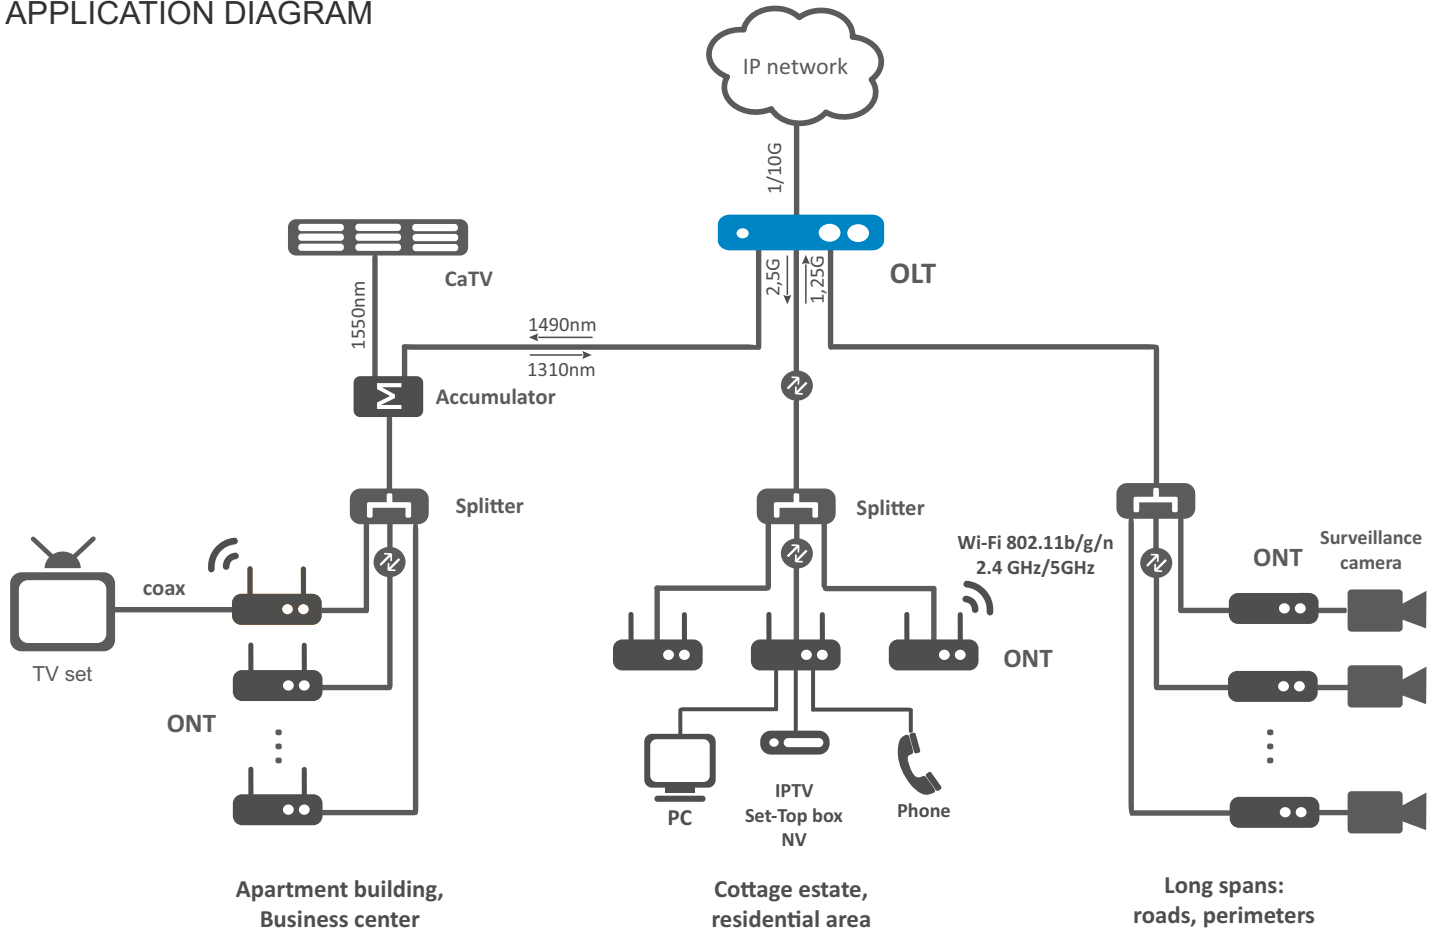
APPLICATION DIAGRAM

IP network

1/10G

OLT

2,5G

1,25G

CaTV

1550nm

1490nm

1310nm

Accumulator

Splitter

TV set

coax

ONT

Splitter

Wi-Fi 802.11b/g/n
2.4 GHz/5GHz

ONT

PC

IPTV
Set-Top box
NV

Phone

ONT

Surveillance camera

Apartment building,
Business center

Cottage estate,
residential area

Long spans:
roads, perimeters